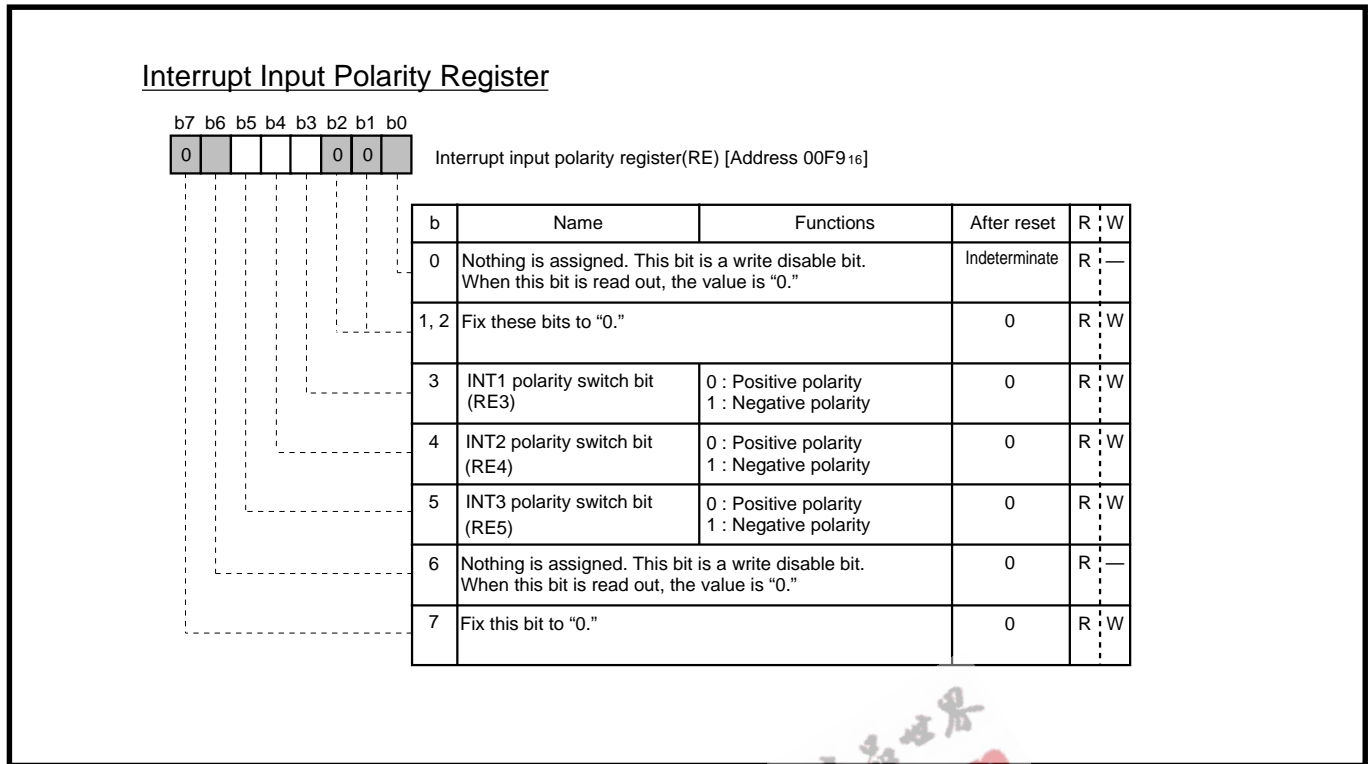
Interrupt Input Polarity Register

b7 b6 b5 b4 b3 b2 b1 b0
0 0 0

Interrupt input polarity register(RE) [Address 00F9$_{16}$]

| b | Name | Functions | After reset | R | W |
|---|---|---|---|---|---|
| 0 | Nothing is assigned. This bit is a write disable bit. When this bit is read out, the value is “0.” | | Indeterminate | R | — |
| 1, 2 | Fix these bits to “0.” | | 0 | R | W |
| 3 | INT1 polarity switch bit (RE3) | 0 : Positive polarity 1 : Negative polarity | 0 | R | W |
| 4 | INT2 polarity switch bit (RE4) | 0 : Positive polarity 1 : Negative polarity | 0 | R | W |
| 5 | INT3 polarity switch bit (RE5) | 0 : Positive polarity 1 : Negative polarity | 0 | R | W |
| 6 | Nothing is assigned. This bit is a write disable bit. When this bit is read out, the value is “0.” | | 0 | R | — |
| 7 | Fix this bit to “0.” | | 0 | R | W |

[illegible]